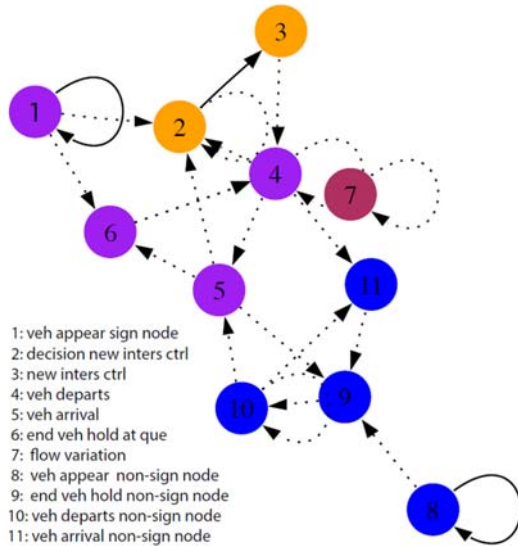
3

1

2

4

7

6

5

11

9

10

8

1: veh appear sign node
2: decision new inters ctrl
3: new inters ctrl
4: veh departs
5: veh arrival
6: end veh hold at que
7: flow variation
8: veh appear non-sign node
9: end veh hold non-sign node
10: veh departs non-sign node
11: veh arrival non-sign node